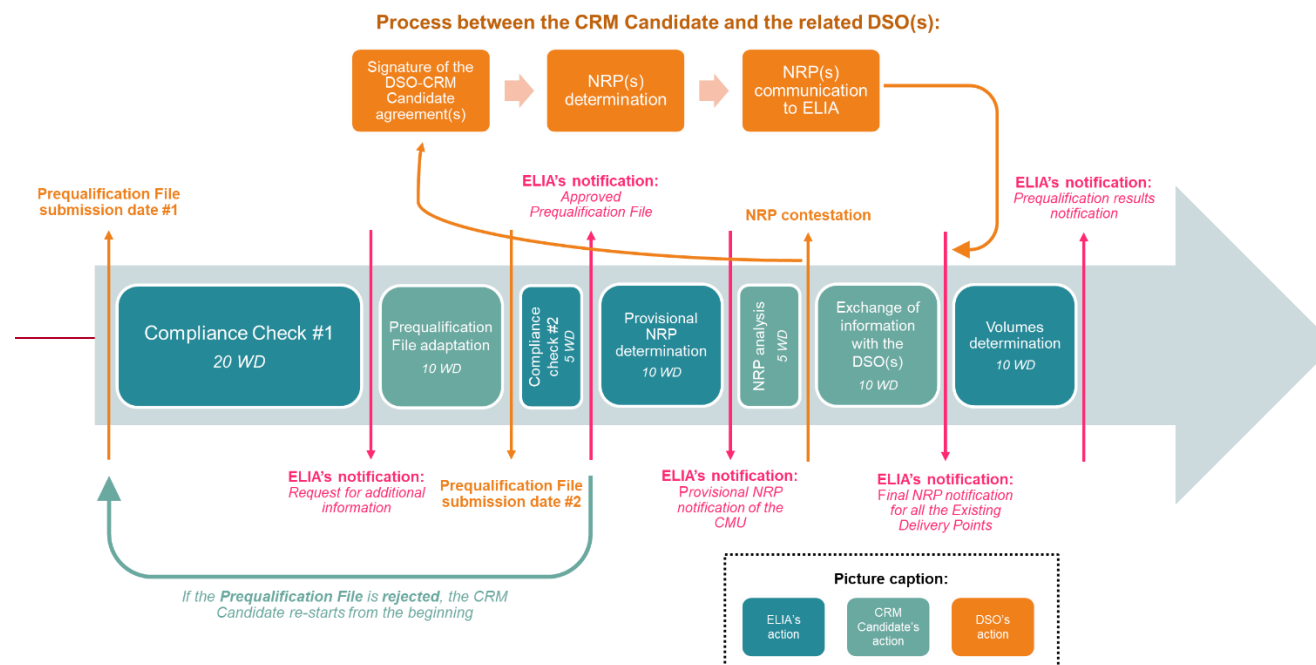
Process between the CRM Candidate and the related DSO(s):

Signature of the DSO-CRM Candidate agreement(s)

NRP(s) determination

NRP(s) communication to ELIA

Prequalification File submission date #1

ELIA's notification: Approved Prequalification File

NRP contestation

ELIA's notification: Prequalification results notification

Compliance Check #1 20 WD

Prequalification File adaptation 10 WD

Compliance check #2 5 WD

Provisional NRP determination 10 WD

NRP analysis 5 WD

Exchange of information with the DSO(s) 10 WD

Volumes determination 10 WD

ELIA's notification: Request for additional information

Prequalification File submission date #2

ELIA's notification: Provisional NRP notification of the CMU

ELIA's notification: Final NRP notification for all the Existing Delivery Points

If the Prequalification File is rejected, the CRM Candidate re-starts from the beginning

Picture caption:

ELIA's action

CRM Candidate's action

DSO's action